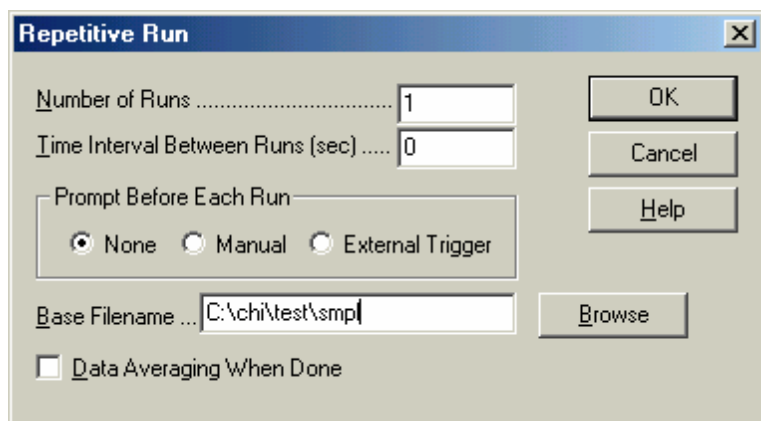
Repetitive Run

Number of Runs ................................ 1

Time Interval Between Runs (sec) ..... 0

OK

Cancel

Help

Prompt Before Each Run

None Manual External Trigger

Base Filename ... C:\chi\test\smpl

Browse

Data Averaging When Done